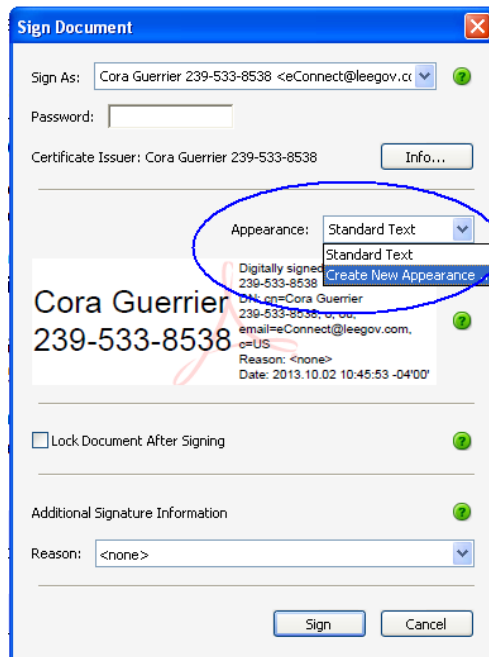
Sign Document

Sign As: Cora Guerrier 239-533-8538 <eConnect@leegov.cc

Password:

Certificate Issuer: Cora Guerrier 239-533-8538

Info...

Appearance: Standard Text

Standard Text

Create New Appearance

Cora Guerrier
239-533-8538

Digitally signed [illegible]
239-533-8538
DN: cn=Cora Guerrier
239-533-8538, o, ou,
email=eConnect@leegov.com,
c=US
Reason: <none>
Date: 2013.10.02 10:45:53 -04'00'

Lock Document After Signing

Additional Signature Information

Reason: <none>

Sign

Cancel